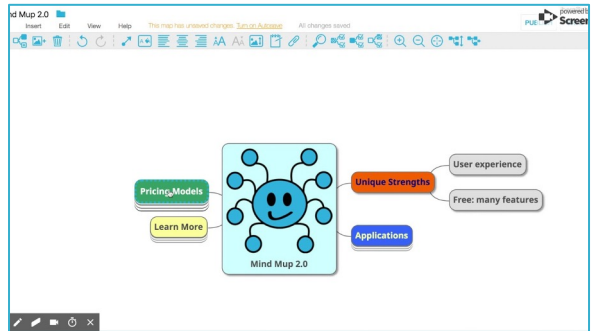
d Mup 2.0

Insert Edit View Help This map has unsaved changes. Turn on Autosave All changes saved

powered b
Scree

Pricing Models

Learn More

Mind Mup 2.0

Unique Strengths

User experience

Free: many features

Applications